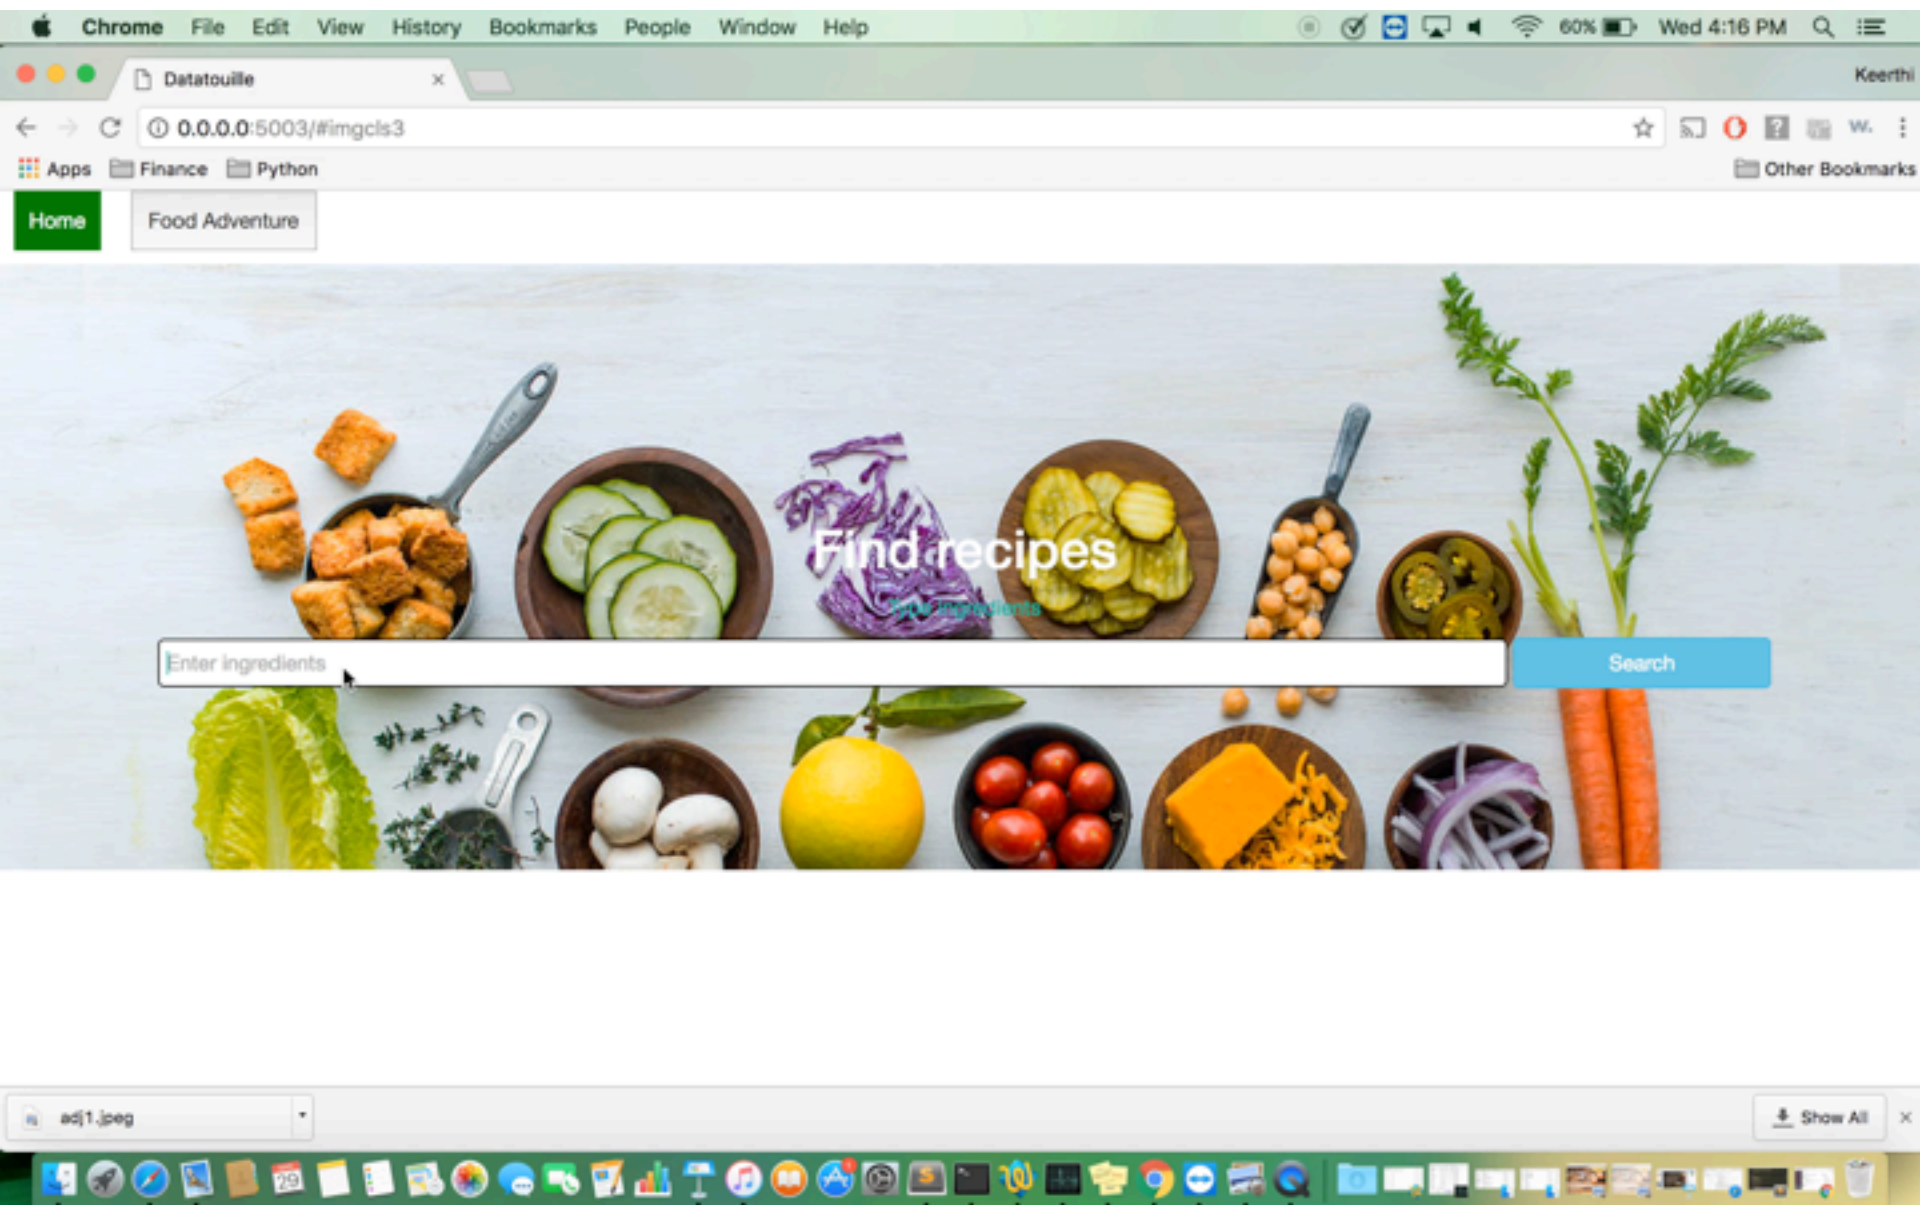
Chrome File Edit View History Bookmarks People Window Help

60% Wed 4:16 PM

Datatouille ×

Keerthi

0.0.0.0:5003/#imgcls3

Apps Finance Python

Other Bookmarks

Home

Food Adventure

Find recipes

Type ingredients

Enter ingredients

Search

adj1.jpeg

Show All

×